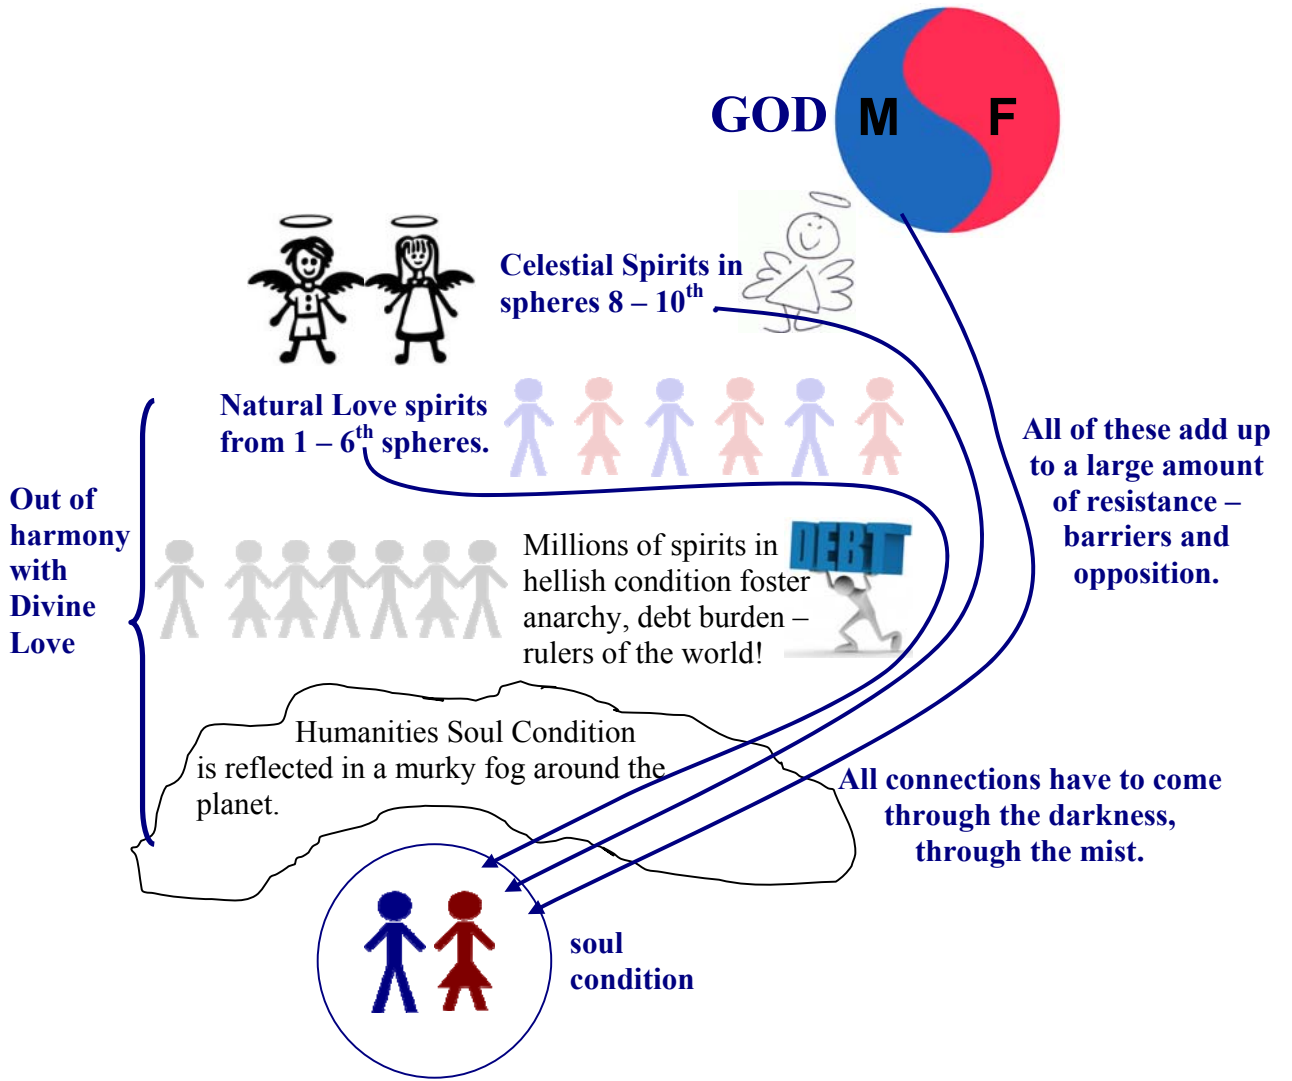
GOD M F

Celestial Spirits in spheres 8 – 10$^{th}$

Natural Love spirits from 1 – 6$^{th}$ spheres.

All of these add up to a large amount of resistance – barriers and opposition.

Out of harmony with Divine Love

Millions of spirits in hellish condition foster anarchy, debt burden – rulers of the world!

DEBT

Humanities Soul Condition is reflected in a murky fog around the planet.

All connections have to come through the darkness, through the mist.

soul condition